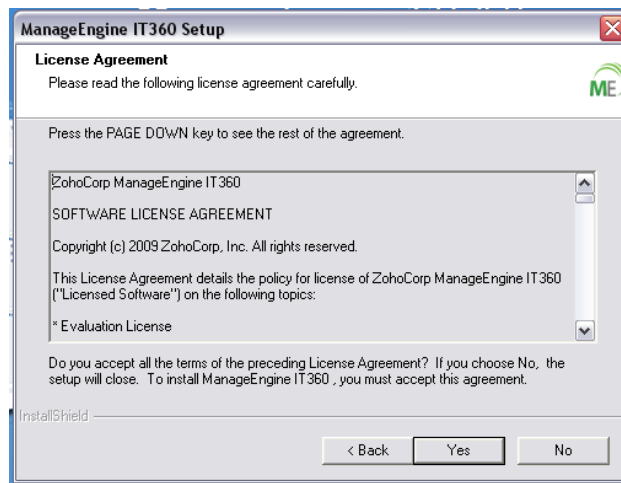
ManageEngine IT360 Setup

License Agreement

Please read the following license agreement carefully.

ME

Press the PAGE DOWN key to see the rest of the agreement.

ZohoCorp ManageEngine IT360

SOFTWARE LICENSE AGREEMENT

Copyright (c) 2009 ZohoCorp, Inc. All rights reserved.

This License Agreement details the policy for license of ZohoCorp ManageEngine IT360 ("Licensed Software") on the following topics:

* Evaluation License

Do you accept all the terms of the preceding License Agreement? If you choose No, the setup will close. To install ManageEngine IT360 , you must accept this agreement.

InstallShield

< Back

Yes

No